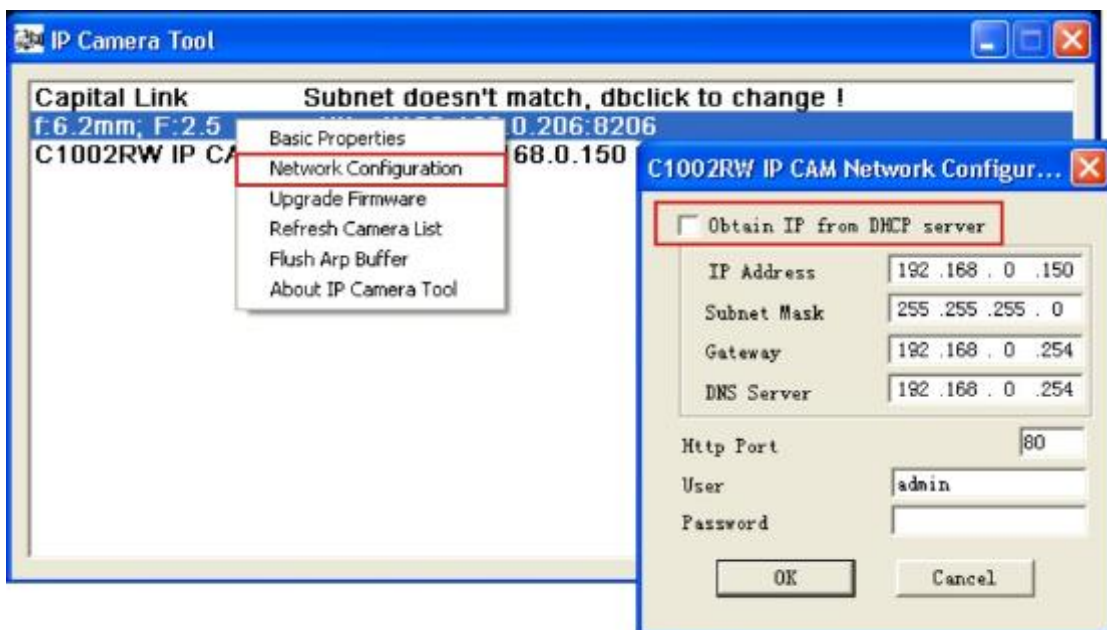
IP Camera Tool

Capital Link Subnet doesn't match, dbclick to change !
f:6.2mm; F:2.5 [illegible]0.206:8206
C1002RW IP CA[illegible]68.0.150

Basic Properties
Network Configuration
Upgrade Firmware
Refresh Camera List
Flush Arp Buffer
About IP Camera Tool

C1002RW IP CAM Network Configur...

Obtain IP from DHCP server

| | |
|---|---|
| IP Address | 192 .168 . 0 .150 |
| Subnet Mask | 255 .255 .255 . 0 |
| Gateway | 192 .168 . 0 .254 |
| DNS Server | 192 .168 . 0 .254 |

Http Port 80
User admin
Password

OK Cancel